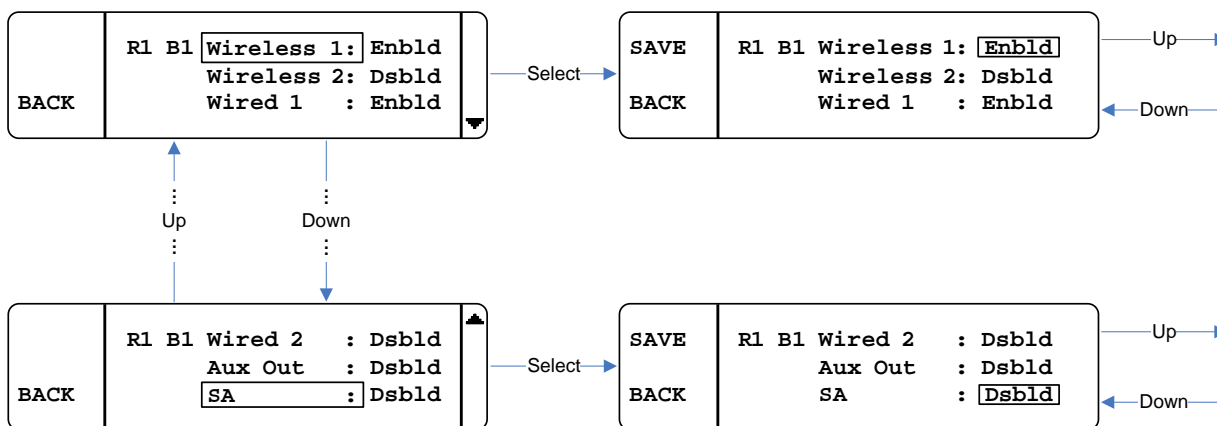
BACK R1 B1 Wireless 1: Enbld
Wireless 2: Dsbld
Wired 1 : Enbld

Select

SAVE
BACK R1 B1 Wireless 1: Enbld
Wireless 2: Dsbld
Wired 1 : Enbld

Up
Down

Up
Down

BACK R1 B1 Wired 2 : Dsbld
Aux Out : Dsbld
SA : Dsbld

Select

SAVE
BACK R1 B1 Wired 2 : Dsbld
Aux Out : Dsbld
SA : Dsbld

Up
Down